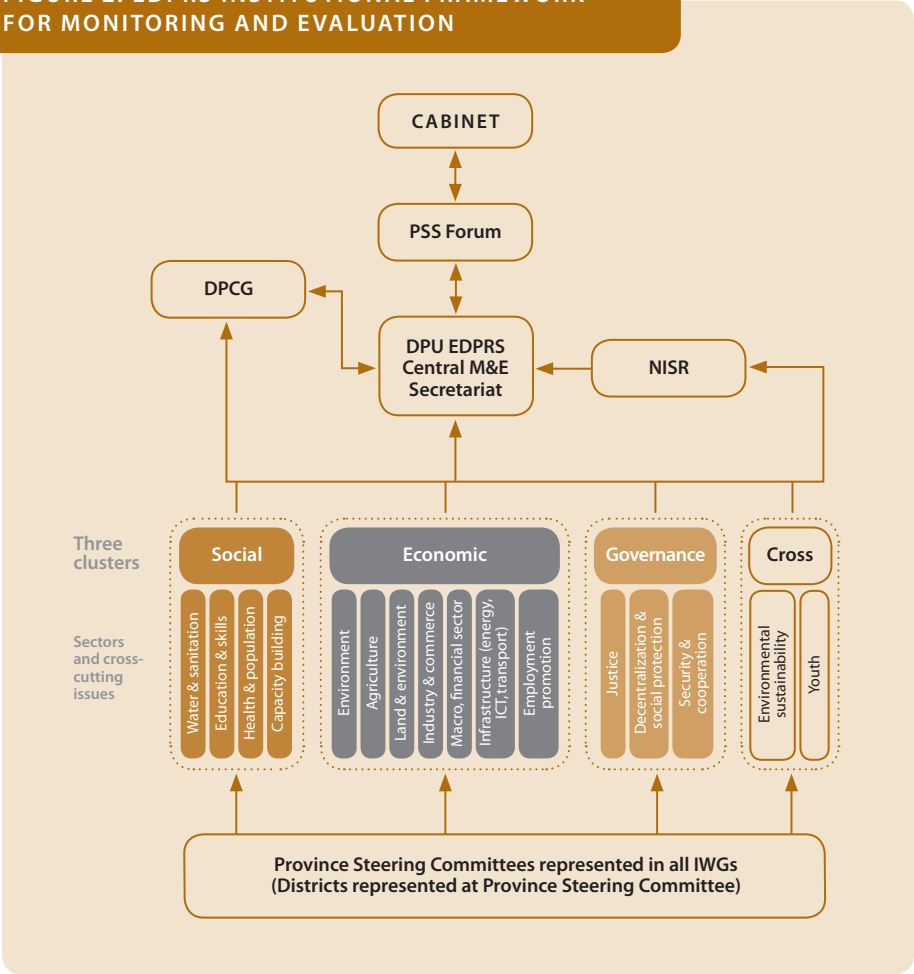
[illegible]
FOR MONITORING AND EVALUATION

CABINET

PSS Forum

DPCG

DPU EDPRS Central M&E Secretariat

NISR

Three clusters

Social

Economic

Governance

Cross

Sectors and cross-cutting issues

Water & sanitation

Education & skills

Health & population

Capacity building

Environment

Agriculture

Land & environment

Industry & commerce

Macro, financial sector

Infrastructure (energy, ICT, transport)

Employment promotion

Justice

Decentralization & social protection

Security & cooperation

Environmental sustainability

Youth

Province Steering Committees represented in all IWGs
(Districts represented at Province Steering Committee)